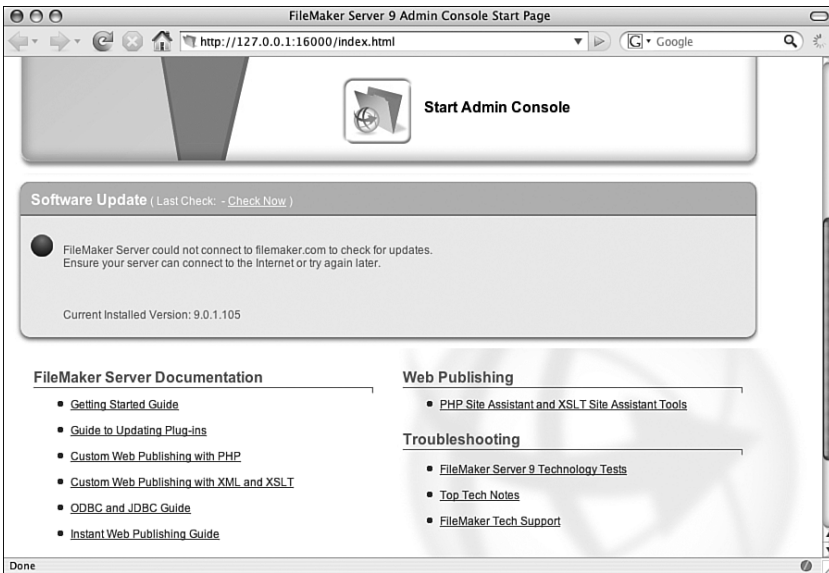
FileMaker Server 9 Admin Console Start Page

http://127.0.0.1:16000/index.html

Google

Start Admin Console

Software Update ( Last Check: - Check Now )

FileMaker Server could not connect to filemaker.com to check for updates.
Ensure your server can connect to the Internet or try again later.

Current Installed Version: 9.0.1.105

FileMaker Server Documentation

- Getting Started Guide
- Guide to Updating Plug-ins
- Custom Web Publishing with PHP
- Custom Web Publishing with XML and XSLT
- ODBC and JDBC Guide
- Instant Web Publishing Guide

Web Publishing

- PHP Site Assistant and XSLT Site Assistant Tools

Troubleshooting

- FileMaker Server 9 Technology Tests
- Top Tech Notes
- FileMaker Tech Support

Done